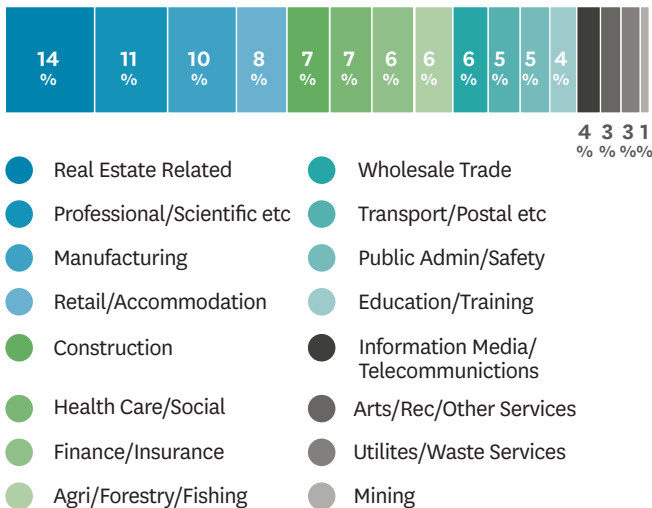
14 %
11 %
10 %
8 %
7 %
7 %
6 %
6 %
6 %
5 %
5 %
4 %
4 %
3 %
3 %
1 %

Real Estate Related
Professional/Scientific etc
Manufacturing
Retail/Accommodation
Construction
Health Care/Social
Finance/Insurance
Agri/Forestry/Fishing
Wholesale Trade
Transport/Postal etc
Public Admin/Safety
Education/Training
Information Media/ Telecommunictions
Arts/Rec/Other Services
Utilites/Waste Services
Mining